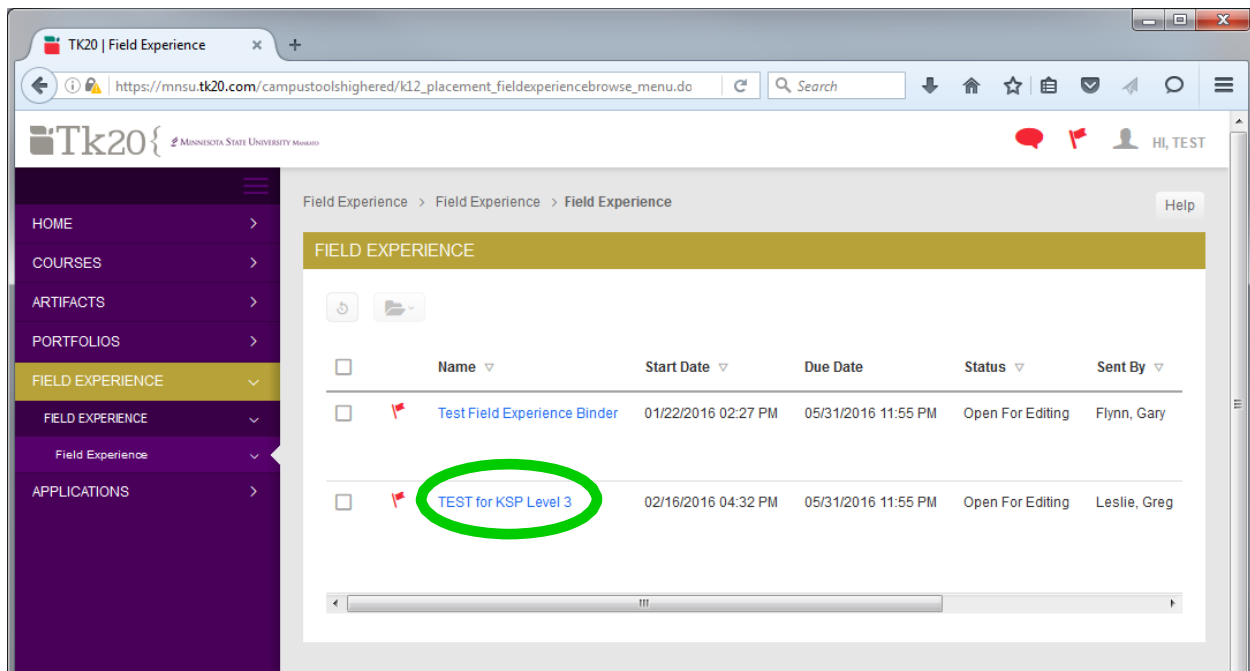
TK20 | Field Experience ×

https://mnsu.tk20.com/campustoolshighered/k12_placement_fieldexperiencebrowse_menu.do

Search

Tk20 { Minnesota State University Mankato

HI, TEST

HOME
COURSES
ARTIFACTS
PORTFOLIOS
FIELD EXPERIENCE
FIELD EXPERIENCE
Field Experience
APPLICATIONS

Field Experience > Field Experience > Field Experience

Help

FIELD EXPERIENCE

| | | Name | Start Date | Due Date | Status | Sent By |
|---|---|---|---|---|---|---|
| | | Test Field Experience Binder | 01/22/2016 02:27 PM | 05/31/2016 11:55 PM | Open For Editing | Flynn, Gary |
| | | TEST for KSP Level 3 | 02/16/2016 04:32 PM | 05/31/2016 11:55 PM | Open For Editing | Leslie, Greg |